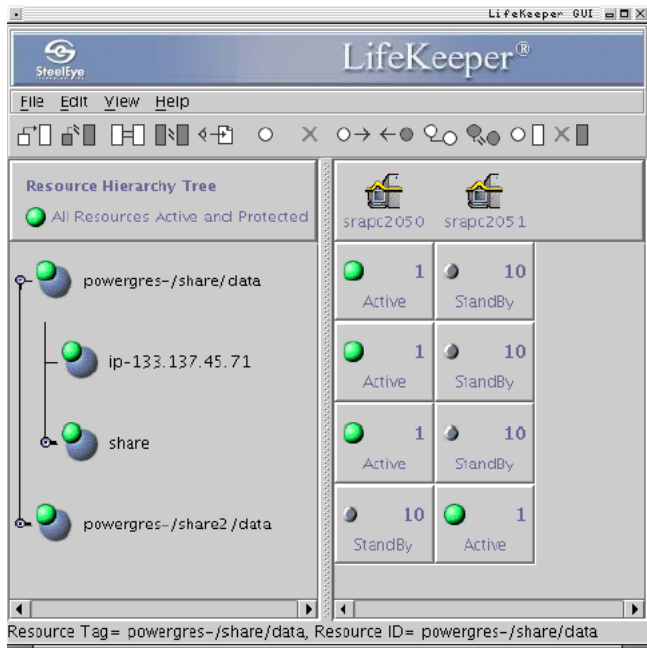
LifeKeeper GUI

SteelEye

LifeKeeper®

File Edit View Help

Resource Hierarchy Tree

All Resources Active and Protected

powergres-/share/data

ip-133.137.45.71

share

powergres-/share2/data

srapc2050 srapc2051

| 1 Active | 10 StandBy |
|---|---|
| 1 Active | 10 StandBy |
| 1 Active | 10 StandBy |
| 10 StandBy | 1 Active |

Resource Tag= powergres-/share/data, Resource ID= powergres-/share/data